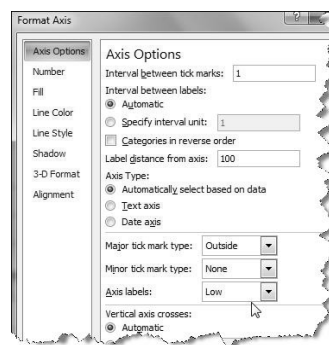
Format Axis

?

Axis Options
Number
Fill
Line Color
Line Style
Shadow
3-D Format
Alignment

Axis Options

Interval between tick marks: 1

Interval between labels:

Automatic

Specify interval unit: 1

Categories in reverse order

Label distance from axis: 100

Axis Type:

Automatically select based on data

Text axis

Date axis

Major tick mark type: Outside

Minor tick mark type: None

Axis labels: Low

Vertical axis crosses:

Automatic